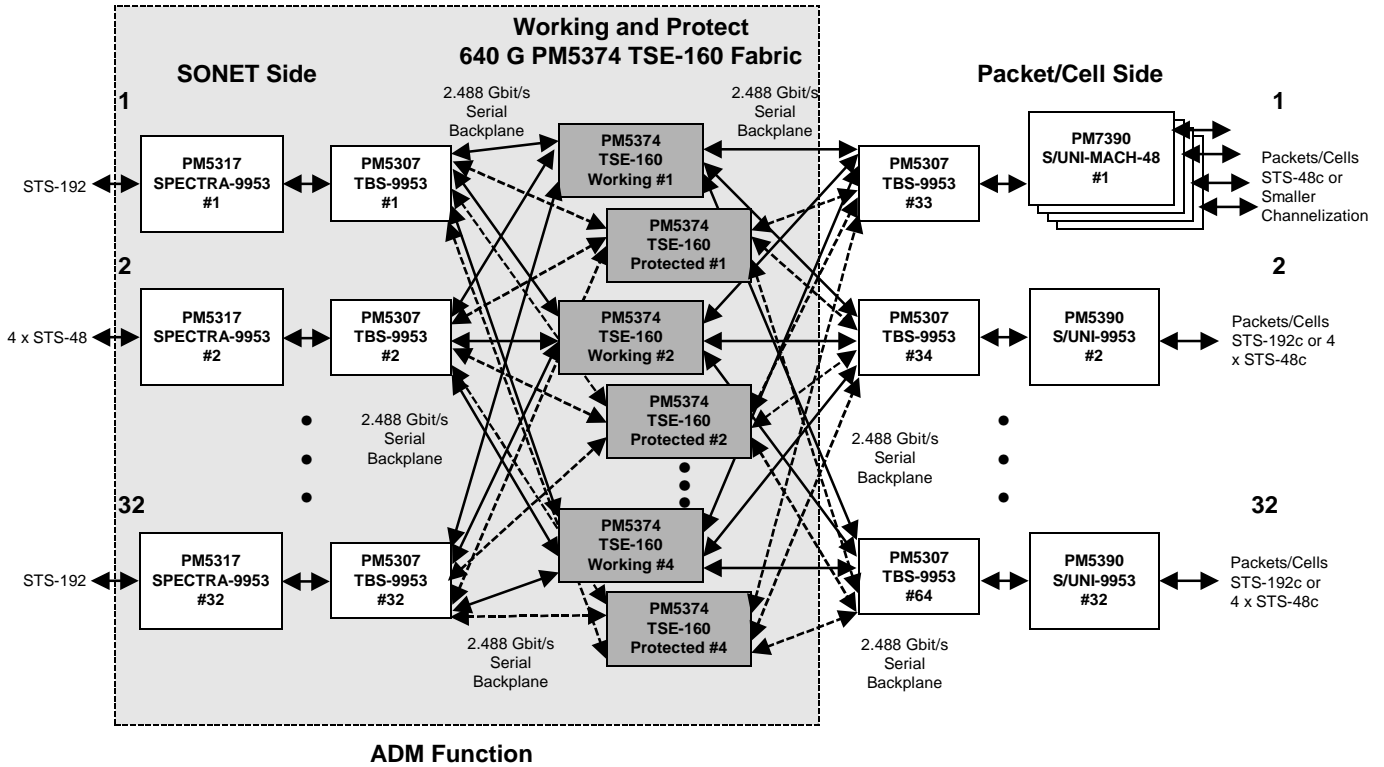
Working and Protect
640 G PM5374 TSE-160 Fabric

SONET Side

Packet/Cell Side

2.488 Gbit/s Serial Backplane

2.488 Gbit/s Serial Backplane

1

STS-192

PM5317 SPECTRA-9953 #1

PM5307 TBS-9953 #1

PM5374 TSE-160 Working #1

PM5374 TSE-160 Protected #1

PM5307 TBS-9953 #33

PM7390 S/UNI-MACH-48 #1

1

Packets/Cells STS-48c or Smaller Channelization

2

4 x STS-48

PM5317 SPECTRA-9953 #2

PM5307 TBS-9953 #2

PM5374 TSE-160 Working #2

PM5374 TSE-160 Protected #2

PM5307 TBS-9953 #34

PM5390 S/UNI-9953 #2

2

Packets/Cells STS-192c or 4 x STS-48c

2.488 Gbit/s Serial Backplane

2.488 Gbit/s Serial Backplane

32

STS-192

PM5317 SPECTRA-9953 #32

PM5307 TBS-9953 #32

PM5374 TSE-160 Working #4

PM5374 TSE-160 Protected #4

PM5307 TBS-9953 #64

PM5390 S/UNI-9953 #32

32

Packets/Cells STS-192c or 4 x STS-48c

2.488 Gbit/s Serial Backplane

2.488 Gbit/s Serial Backplane

ADM Function